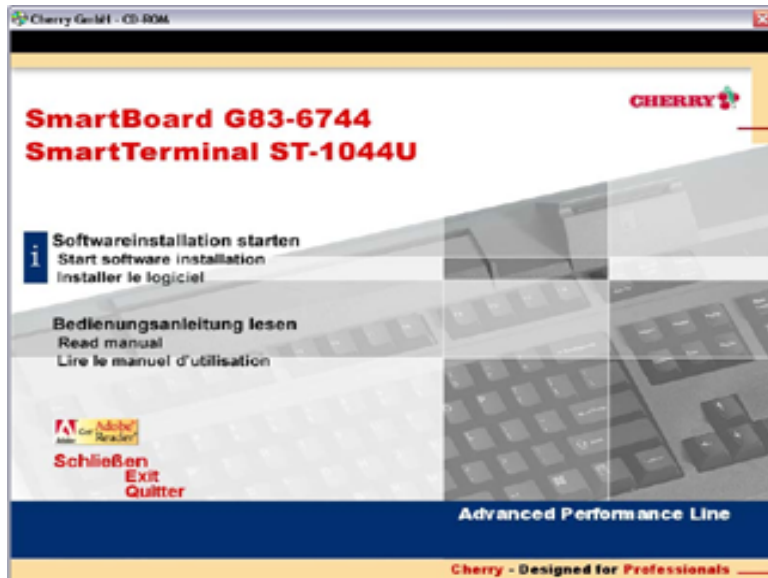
Cherry GmbH - CD-ROM

CHERRY

SmartBoard G83-6744
SmartTerminal ST-1044U

i

Softwareinstallation starten
Start software installation
Installer le logiciel

Bedienungsanleitung lesen
Read manual
Lire le manuel d'utilisation

Adobe Get Adobe Reader

Schließen
Exit
Quitter

Advanced Performance Line

Cherry - Designed for Professionals